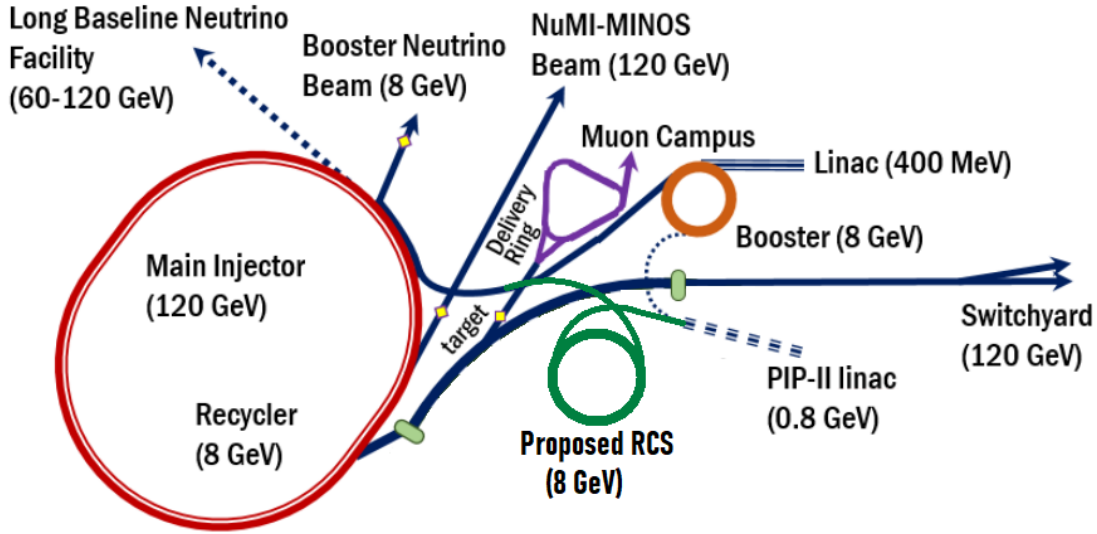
Long Baseline Neutrino Facility (60-120 GeV)

Booster Neutrino Beam (8 GeV)

NuMI-MINOS Beam (120 GeV)

Muon Campus

Linac (400 MeV)

Delivery Ring

Booster (8 GeV)

Main Injector (120 GeV)

target

Switchyard (120 GeV)

PIP-II linac (0.8 GeV)

Recycler (8 GeV)

Proposed RCS (8 GeV)